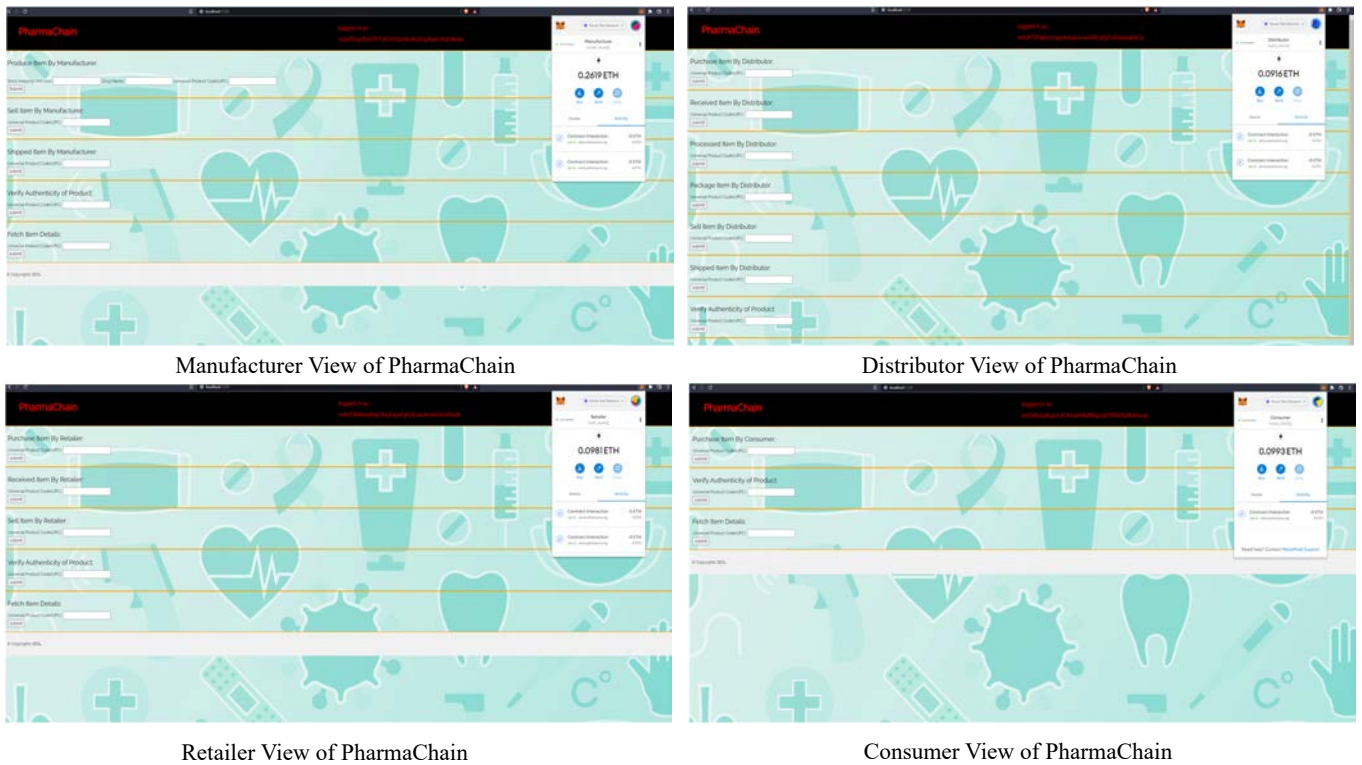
PharmaChain

Logged in as:
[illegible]

Manufacturer
0.2619 ETH
Buy Send Swap
Assets Activity
Contract Interaction
Contract Interaction

Produce Item By Manufacturer
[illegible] Drug Name Universal Product Code(UPC)
submit

Sell Item By Manufacturer
Universal Product Code(UPC)
submit

Shipped Item By Manufacturer
Universal Product Code(UPC)
submit

Verify Authenticity of Product
Universal Product Code(UPC)
submit

Fetch Item Details
Universal Product Code(UPC)
submit

© Copyright 2021.

Manufacturer View of PharmaChain

PharmaChain

Logged in as:
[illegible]

Distributor
0.0916 ETH
Buy Send Swap
Assets Activity
Contract Interaction
Contract Interaction

Purchase Item By Distributor
Universal Product Code(UPC)
submit

Received Item By Distributor
Universal Product Code(UPC)
submit

Processed Item By Distributor
Universal Product Code(UPC)
submit

Package Item By Distributor
Universal Product Code(UPC)
submit

Sell Item By Distributor
Universal Product Code(UPC)
submit

Shipped Item By Distributor
Universal Product Code(UPC)
submit

Verify Authenticity of Product
Universal Product Code(UPC)
submit

Distributor View of PharmaChain

PharmaChain

Logged in as:
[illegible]

Retailer
0.0981 ETH
Buy Send Swap
Assets Activity
Contract Interaction
Contract Interaction

Purchase Item By Retailer
Universal Product Code(UPC)
submit

Received Item By Retailer
Universal Product Code(UPC)
submit

Sell Item By Retailer
Universal Product Code(UPC)
submit

Verify Authenticity of Product
Universal Product Code(UPC)
submit

Fetch Item Details
Universal Product Code(UPC)
submit

© Copyright 2021.

Retailer View of PharmaChain

PharmaChain

Logged in as:
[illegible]

Consumer
0.0993 ETH
Buy Send Swap
Assets Activity
Contract Interaction
Need help? Contact MetaMask Support

Purchase Item By Consumer
Universal Product Code(UPC)
submit

Verify Authenticity of Product
Universal Product Code(UPC)
submit

Fetch Item Details
Universal Product Code(UPC)
submit

© Copyright 2021.

Consumer View of PharmaChain